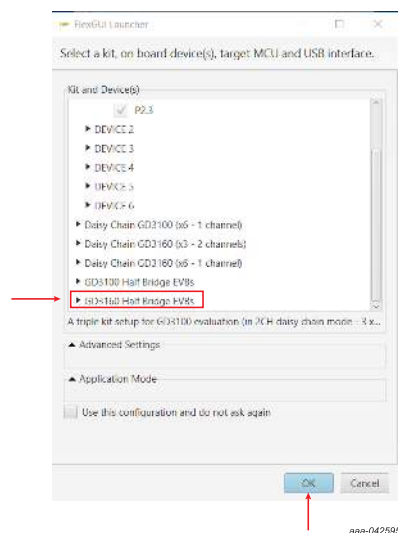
FlexGUI Launcher

Select a kit, on board device(s), target MCU and USB interface.

Kit and Device(s)

P2.3

▸ DEVICE 2

▸ DEVICE 3

▸ DEVICE 4

▸ DEVICE 5

▸ DEVICE 6

▸ Daisy Chain GD3100 (x6 - 1 channel)

▸ Daisy Chain GD3160 (x3 - 2 channels)

▸ Daisy Chain GD3160 (x6 - 1 channel)

▸ GD3100 Half Bridge EVBs

▸ GD3160 Half Bridge EVBs

A triple kit setup for GD3100 evaluation (in 2CH daisy chain mode - 3 x...

▴ Advanced Settings

▴ Application Mode

Use this configuration and do not ask again

OK

Cancel

aaa-04259